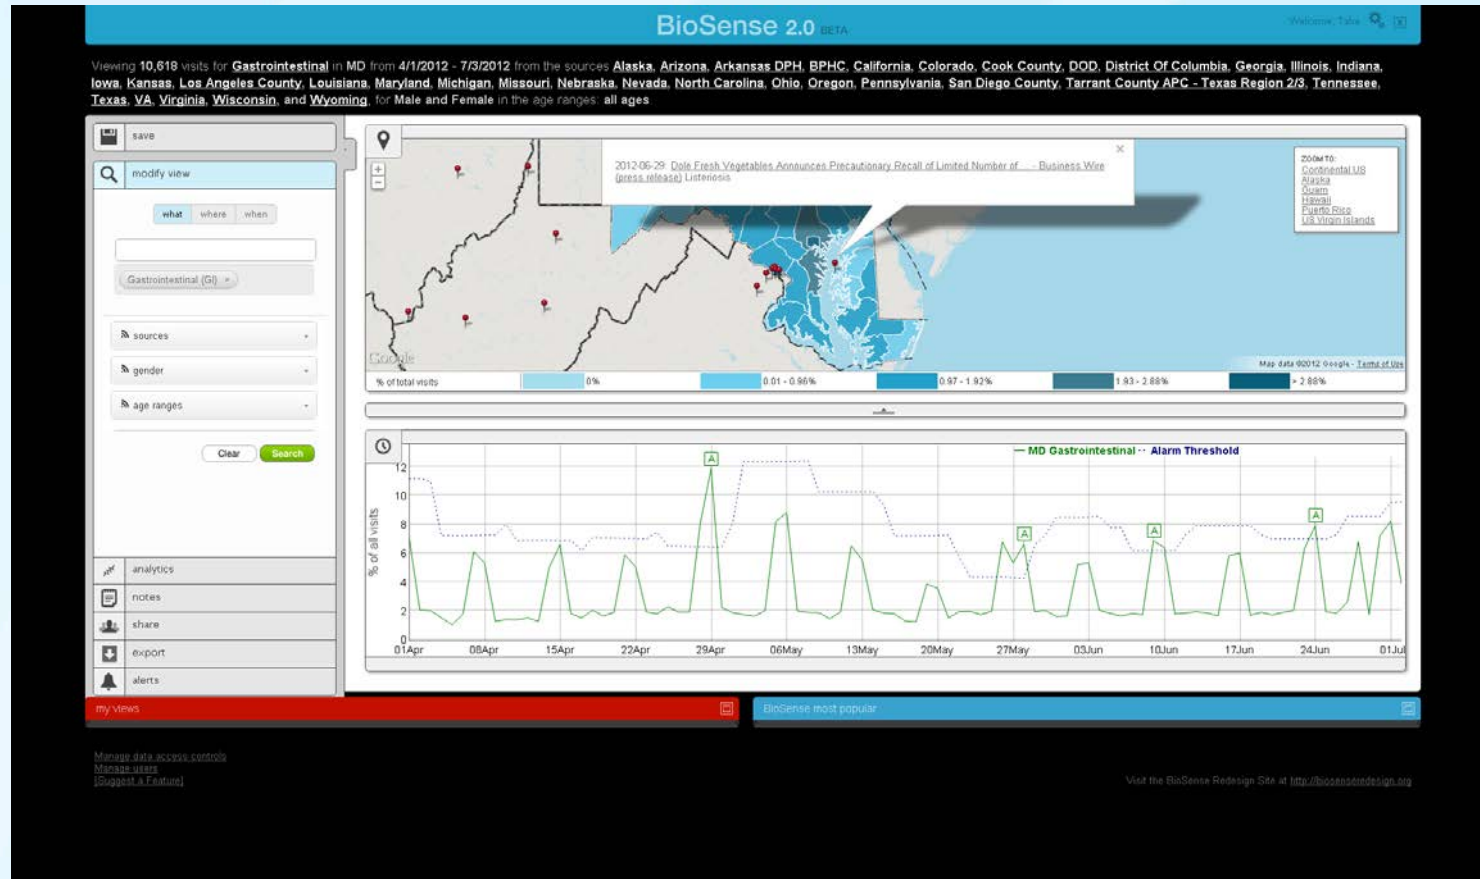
BioSense 2.0 BETA

Welcome, Taha

Viewing 10,618 visits for Gastrointestinal in MD from 4/1/2012 - 7/3/2012 from the sources Alaska, Arizona, Arkansas DPH, BPHC, California, Colorado, Cook County, DOD, District Of Columbia, Georgia, Illinois, Indiana, Iowa, Kansas, Los Angeles County, Louisiana, Maryland, Michigan, Missouri, Nebraska, Nevada, North Carolina, Ohio, Oregon, Pennsylvania, San Diego County, Tarrant County APC - Texas Region 2/3, Tennessee, Texas, VA, Virginia, Wisconsin, and Wyoming, for Male and Female in the age ranges: all ages

save

modify view

what where when

Gastrointestinal (GI)

sources

gender

age ranges

Clear Search

analytics

notes

share

export

alerts

2012-06-29: Dole Fresh Vegetables Announces Precautionary Recall of Limited Number of ... - Business Wire (press release) Listeriosis

ZOOM TO:
Continental US
Alaska
Guam
Hawaii
Puerto Rico
US Virgin Islands

Google

Map data ©2012 Google - Terms of Use

% of total visits | 0% | 0.01 - 0.96% | 0.97 - 1.92% | 1.93 - 2.88% | > 2.88%

— MD Gastrointestinal ·· Alarm Threshold

% of all visits

12
10
8
6
4
2
0

01Apr 08Apr 15Apr 22Apr 29Apr 06May 13May 20May 27May 03Jun 10Jun 17Jun 24Jun 01Jul

A A A A

my views

BioSense most popular

Manage data access controls
Manage users
[Suggest a Feature]

Visit the BioSense Redesign Site at http://biosenseredesign.org